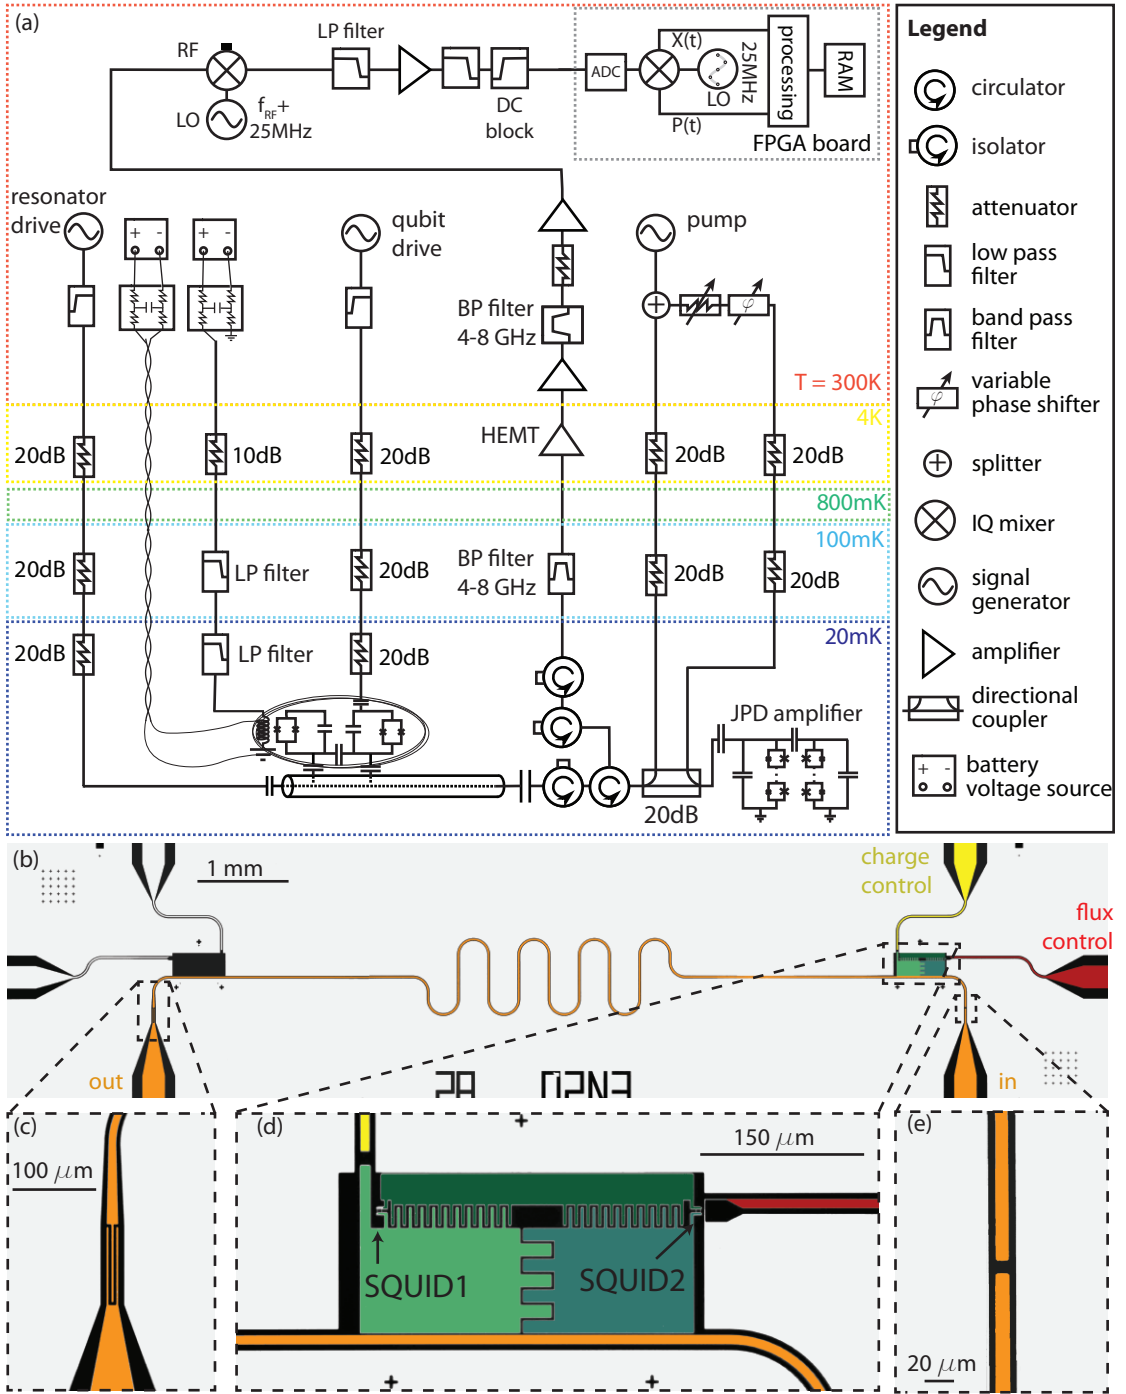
(a)

RF

LO

$f_{RF}$+ 25MHz

LP filter

DC block

ADC

X(t)

25MHz

LO

P(t)

processing

RAM

FPGA board

resonator drive

qubit drive

pump

BP filter 4-8 GHz

T = 300K

4K

HEMT

20dB

10dB

20dB

20dB

20dB

800mK

100mK

20dB

LP filter

20dB

BP filter 4-8 GHz

20dB

20dB

20mK

20dB

LP filter

20dB

JPD amplifier

20dB

Legend

circulator

isolator

attenuator

low pass filter

band pass filter

variable phase shifter

splitter

IQ mixer

signal generator

amplifier

directional coupler

battery voltage source

(b)

1 mm

charge control

flux control

out

in

(c)

100 $\mu$m

(d)

150 $\mu$m

SQUID1

SQUID2

(e)

20 $\mu$m